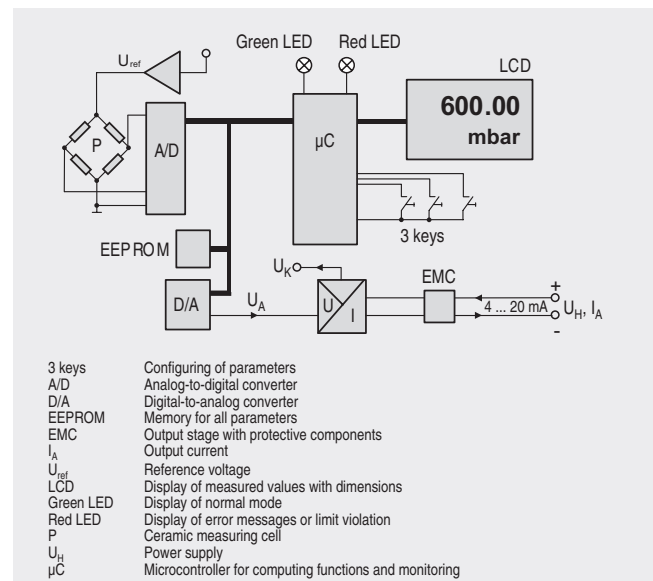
Green LED Red LED

LCD

600.00
mbar

$U_{ref}$

P

A/D

µC

3 keys

EEPROM

$U_K$

D/A

$U_A$

U

I

EMC

+

4 ... 20 mA

$U_H$, $I_A$

-

| | |
|---|---|
| 3 keys | Configuring of parameters |
| A/D | Analog-to-digital converter |
| D/A | Digital-to-analog converter |
| EEPROM | Memory for all parameters |
| EMC | Output stage with protective components |
| $I_A$ | Output current |
| $U_{ref}$ | Reference voltage |
| LCD | Display of measured values with dimensions |
| Green LED | Display of normal mode |
| Red LED | Display of error messages or limit violation |
| P | Ceramic measuring cell |
| $U_H$ | Power supply |
| µC | Microcontroller for computing functions and monitoring |